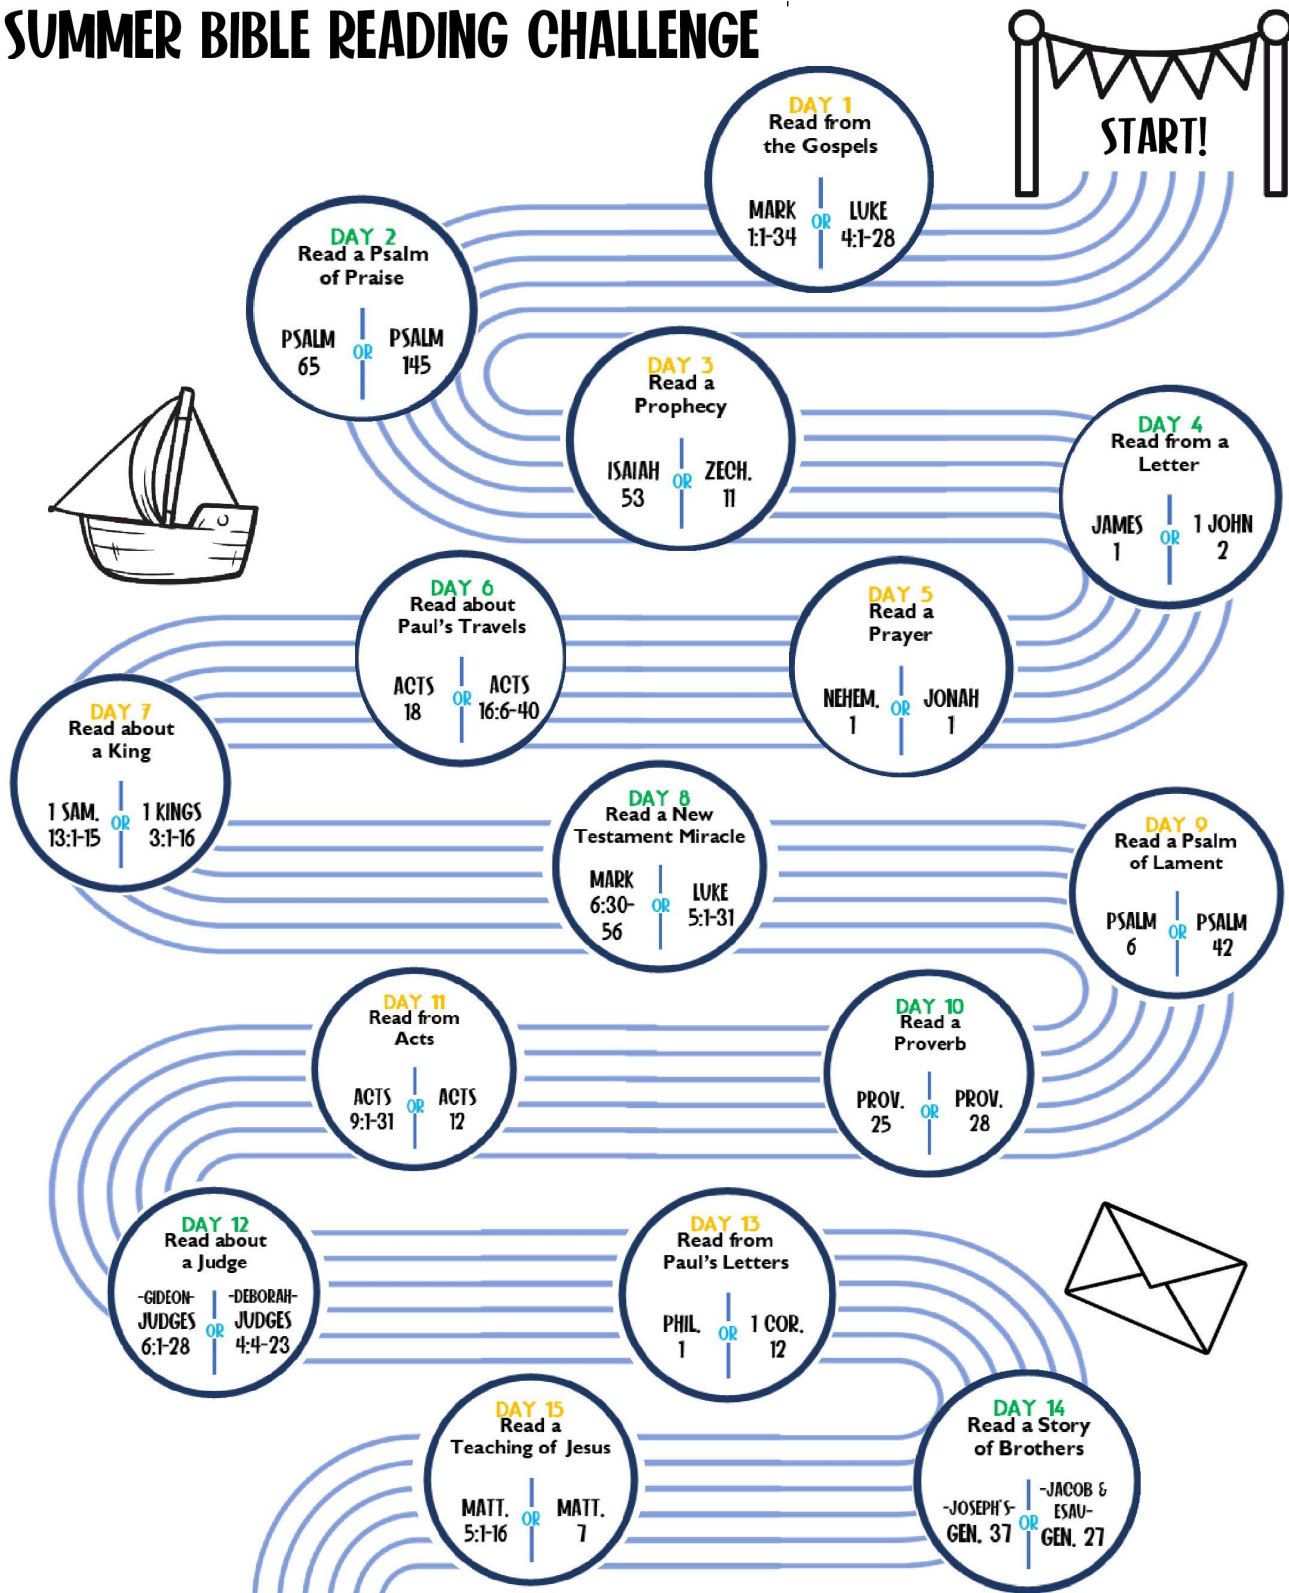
SUMMER BIBLE READING CHALLENGE

START!

DAY 1
Read from the Gospels
MARK 1:1-34 OR LUKE 4:1-28

DAY 2
Read a Psalm of Praise
PSALM 65 OR PSALM 145

DAY 3
Read a Prophecy
ISAIAH 53 OR ZECH. 11

DAY 4
Read from a Letter
JAMES 1 OR 1 JOHN 2

DAY 5
Read a Prayer
NEHEM. 1 OR JONAH 1

DAY 6
Read about Paul's Travels
ACTS 18 OR ACTS 16:6-40

DAY 7
Read about a King
1 SAM. 13:1-15 OR 1 KINGS 3:1-16

DAY 8
Read a New Testament Miracle
MARK 6:30-56 OR LUKE 5:1-31

DAY 9
Read a Psalm of Lament
PSALM 6 OR PSALM 42

DAY 10
Read a Proverb
PROV. 25 OR PROV. 28

DAY 11
Read from Acts
ACTS 9:1-31 OR ACTS 12

DAY 12
Read about a Judge
-GIDEON- JUDGES 6:1-28 OR -DEBORAH- JUDGES 4:4-23

DAY 13
Read from Paul's Letters
PHIL. 1 OR 1 COR. 12

DAY 14
Read a Story of Brothers
-JOSEPH'S- GEN. 37 OR -JACOB & ESAU- GEN. 27

DAY 15
Read a Teaching of Jesus
MATT. 5:1-16 OR MATT. 7